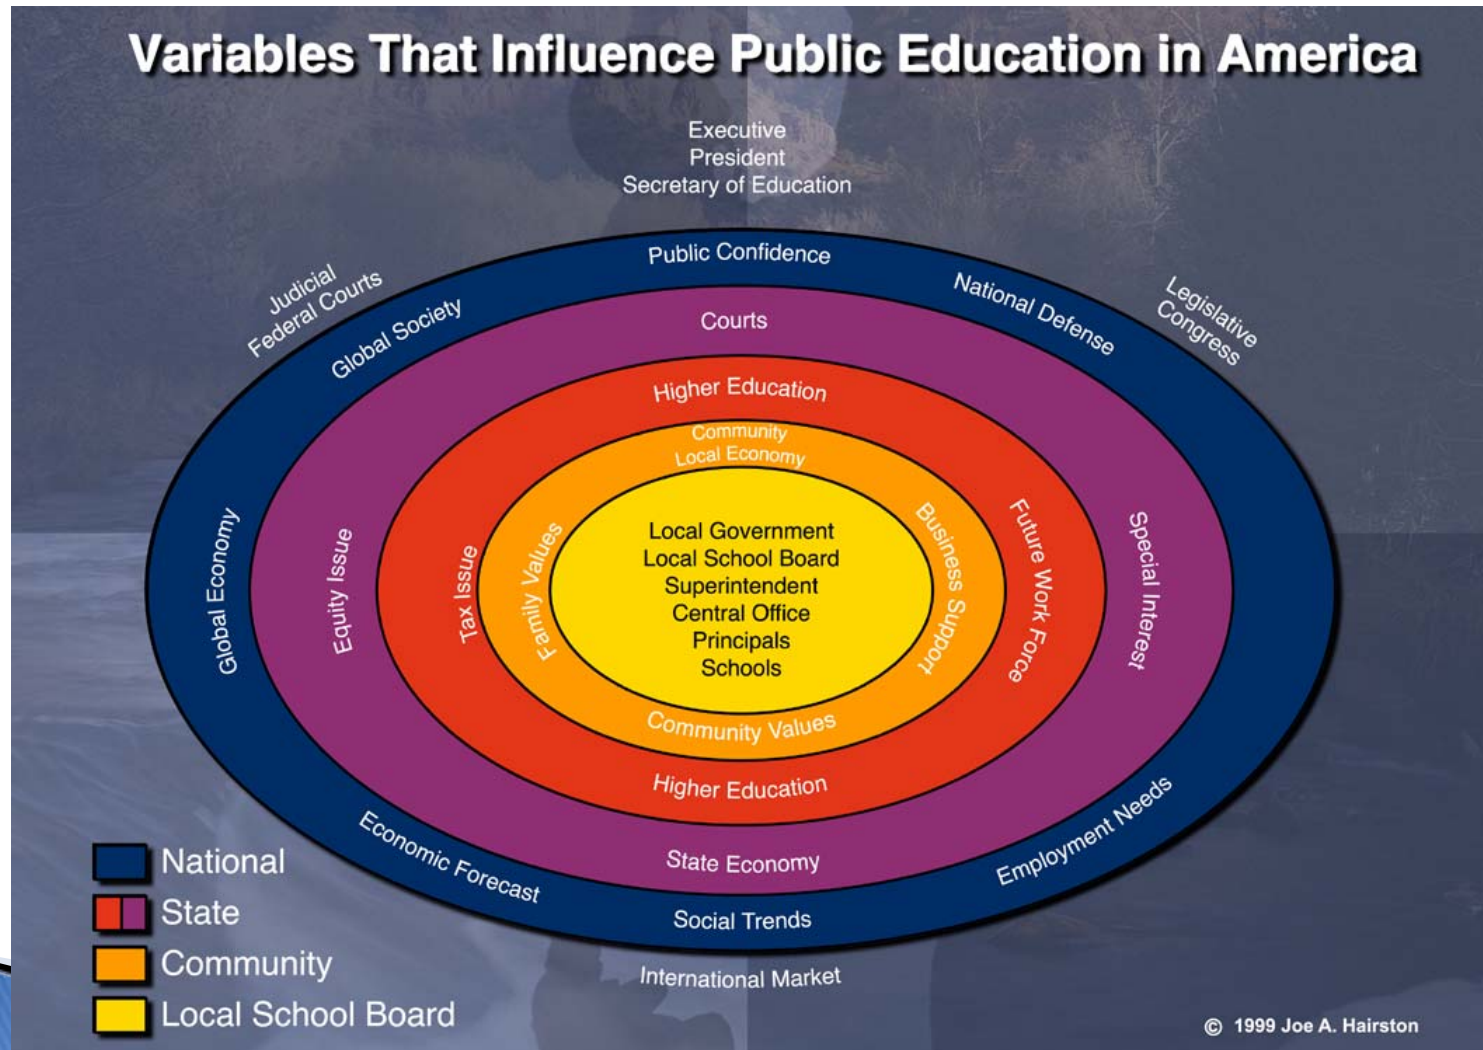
Variables That Influence Public Education in America

Executive
President
Secretary of Education

Judicial
Federal Courts

Legislative
Congress

Public Confidence
Global Society
National Defense
Courts
Higher Education
Community
Local Economy

Global Economy
Equity Issue
Tax Issue
Family Values
Local Government
Local School Board
Superintendent
Central Office
Principals
Schools
Business Support
Future Work Force
Special Interest

Community Values
Higher Education
Economic Forecast
State Economy
Employment Needs
Social Trends
International Market

National
State
Community
Local School Board

© 1999 Joe A. Hairston